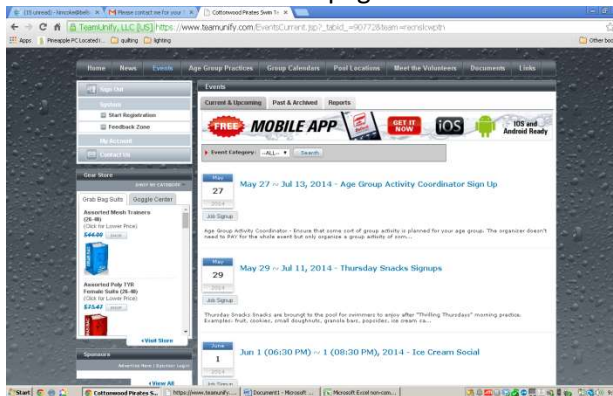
(15 unread) - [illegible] | Please contact me for your | Cottonwood Pirates Swim Te ×

TeamUnify, LLC [US] https://www.teamunify.com/EventsCurrent.jsp?_tabid_=90772&team=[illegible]

Apps | Pineapple PC Located I... | quilting | lighting | Other boo

Home | News | Events | Age Group Practices | Group Calendars | Pool Locations | Meet the Volunteers | Documents | Links

Sign Out
System
Start Registration
Feedback Zone
My Account
Contact Us

Gear Store
SHOP BY CATEGORY
Grab Bag Suits | Goggle Center
Assorted Mesh Trainers (26-40)
(Click for Lower Price)
$44.00
Assorted Poly TYR Female Suits (26-40)
(Click for Lower Price)
$25.47
»Visit Store

Sponsors
Advertise Here | Sponsor Login
»View All

Events
Current & Upcoming | Past & Archived | Reports

FREE MOBILE APP | GET IT NOW | iOS | iOS and Android Ready

Event Category: --ALL-- Search

May 27 2014
May 27 ~ Jul 13, 2014 - Age Group Activity Coordinator Sign Up
Job Signup
Age Group Activity Coordinator - Ensure that some sort of group activity is planned for your age group. The organizer doesn't need to PAY for the whole event but only organize a group activity of som...

May 29 2014
May 29 ~ Jul 11, 2014 - Thursday Snacks Signups
Job Signup
Thursday Snacks Snacks are brought to the pool for swimmers to enjoy after "Thrilling Thursdays" morning practice. Examples: fruit, cookies, small doughnuts, granola bars, popsicles, ice cream ca...

June 1 2014
Jun 1 (06:30 PM) ~ 1 (08:30 PM), 2014 - Ice Cream Social
Job Signup

Start | Cottonwood Pirates S... | https://www.teamunify... | Document1 - Microsoft ... | Microsoft Excel non-com...